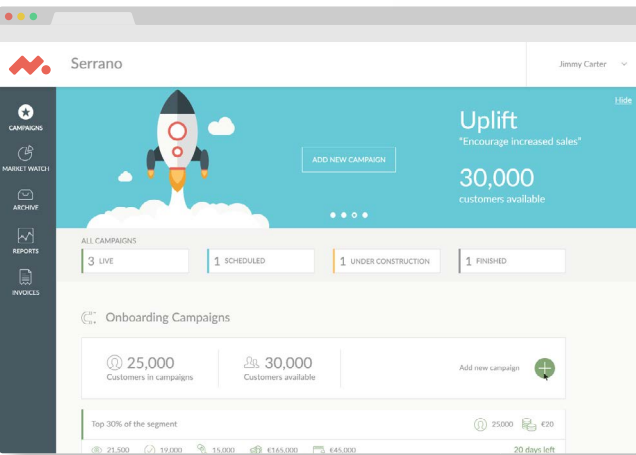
Serrano

Jimmy Carter

CAMPAIGNS

MARKET WATCH

ARCHIVE

REPORTS

INVOICES

Hide

ADD NEW CAMPAIGN

Uplift

"Encourage increased sales"

30,000

customers available

ALL CAMPAIGNS

3 LIVE

1 SCHEDULED

1 UNDER CONSTRUCTION

1 FINISHED

Onboarding Campaigns

25,000

Customers in campaigns

30,000

Customers available

Add new campaign

Top 30% of the segment

25,000

€20

21,500

19,000

15,000

€165,000

€45,000

20 days left